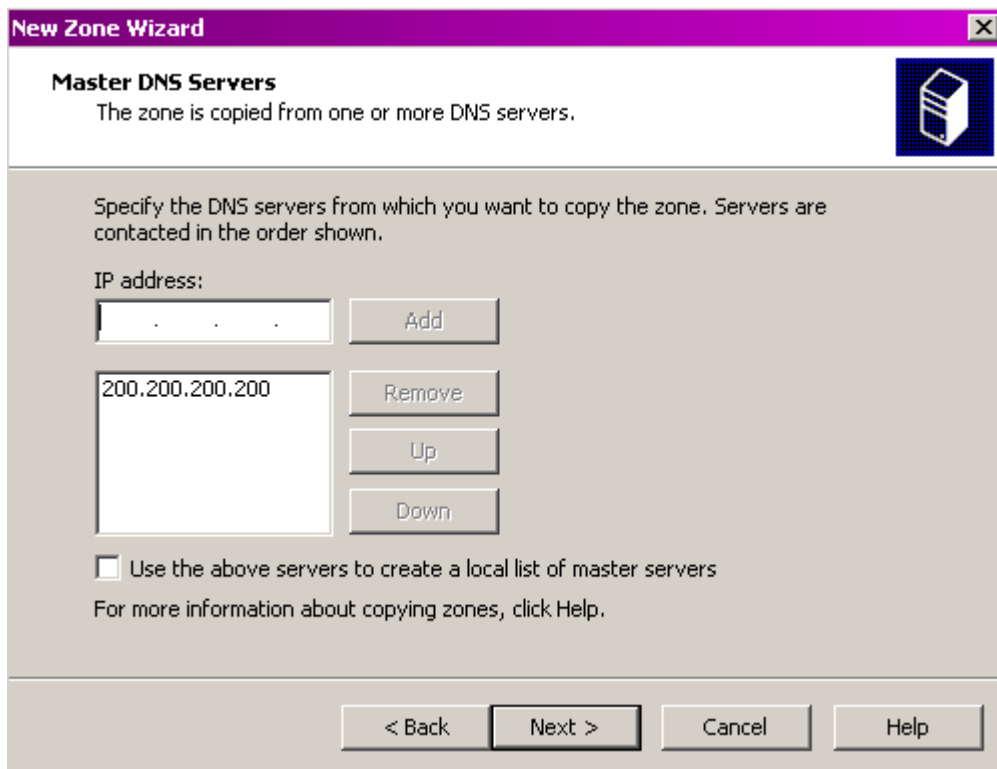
New Zone Wizard

Master DNS Servers
The zone is copied from one or more DNS servers.

Specify the DNS servers from which you want to copy the zone. Servers are contacted in the order shown.

IP address:

. . .

Add

200.200.200.200

Remove

Up

Down

Use the above servers to create a local list of master servers

For more information about copying zones, click Help.

< Back

Next >

Cancel

Help